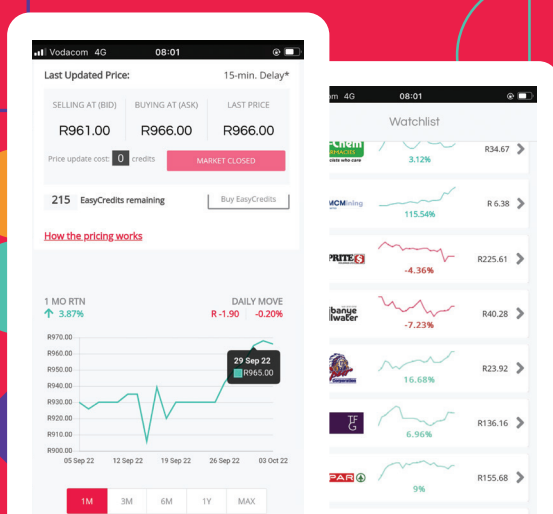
Vodacom 4G 08:01

Last Updated Price: 15-min. Delay*

| SELLING AT (BID) | BUYING AT (ASK) | LAST PRICE |
|---|---|---|
| R961.00 | R966.00 | R966.00 |

Price update cost: 0 credits MARKET CLOSED

215 EasyCredits remaining Buy EasyCredits

How the pricing works

1 MO RTN DAILY MOVE
3.87% R -1.90 -0.20%

R970.00
R960.00
R950.00
R940.00
R930.00
R920.00
R910.00
R900.00

29 Sep 22
R965.00

05 Sep 22 12 Sep 22 19 Sep 22 26 Sep 22 03 Oct 22

1M 3M 6M 1Y MAX

4G 08:01

Watchlist

Chem PHARMACIES cists who care 3.12% R34.67
MCMining 115.54% R 6.38
PRITE -4.36% R225.61
banye llwater -7.23% R40.28
16.68% R23.92
TFG 6.96% R136.16
PAR 9% R155.68